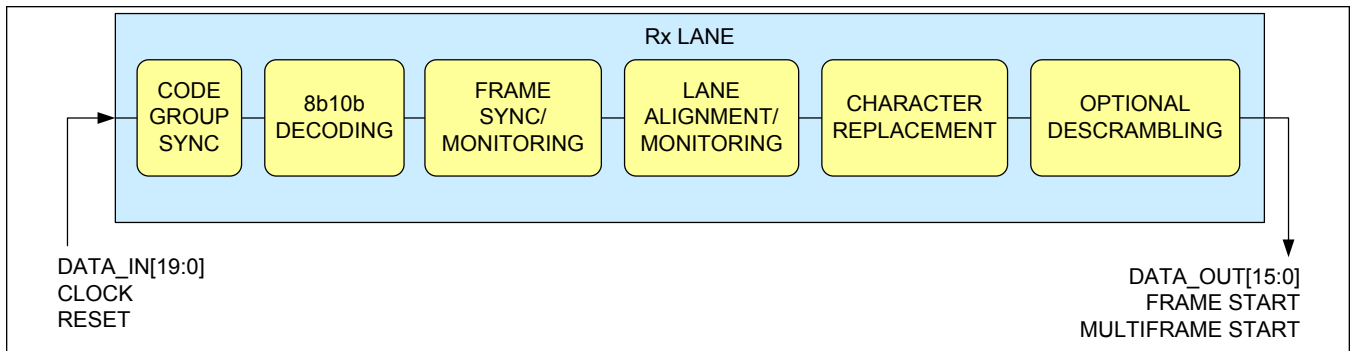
Rx LANE

CODE GROUP SYNC

8b10b DECODING

FRAME SYNC/ MONITORING

LANE ALIGNMENT/ MONITORING

CHARACTER REPLACEMENT

OPTIONAL DESCRAMBLING

DATA_IN[19:0]
CLOCK
RESET

DATA_OUT[15:0]
FRAME START
MULTIFRAME START